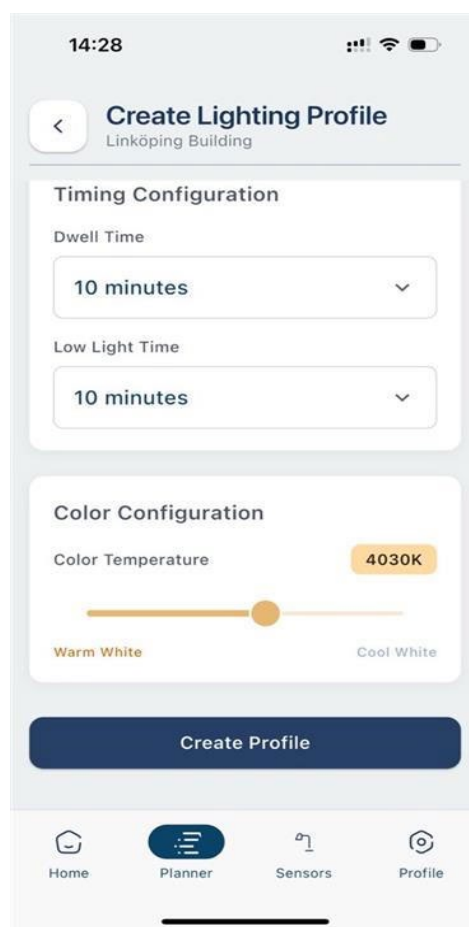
14:28

Create Lighting Profile
Linköping Building

Timing Configuration

Dwell Time

10 minutes

Low Light Time

10 minutes

Color Configuration

Color Temperature

4030K

Warm White

Cool White

Create Profile

Home

Planner

Sensors

Profile